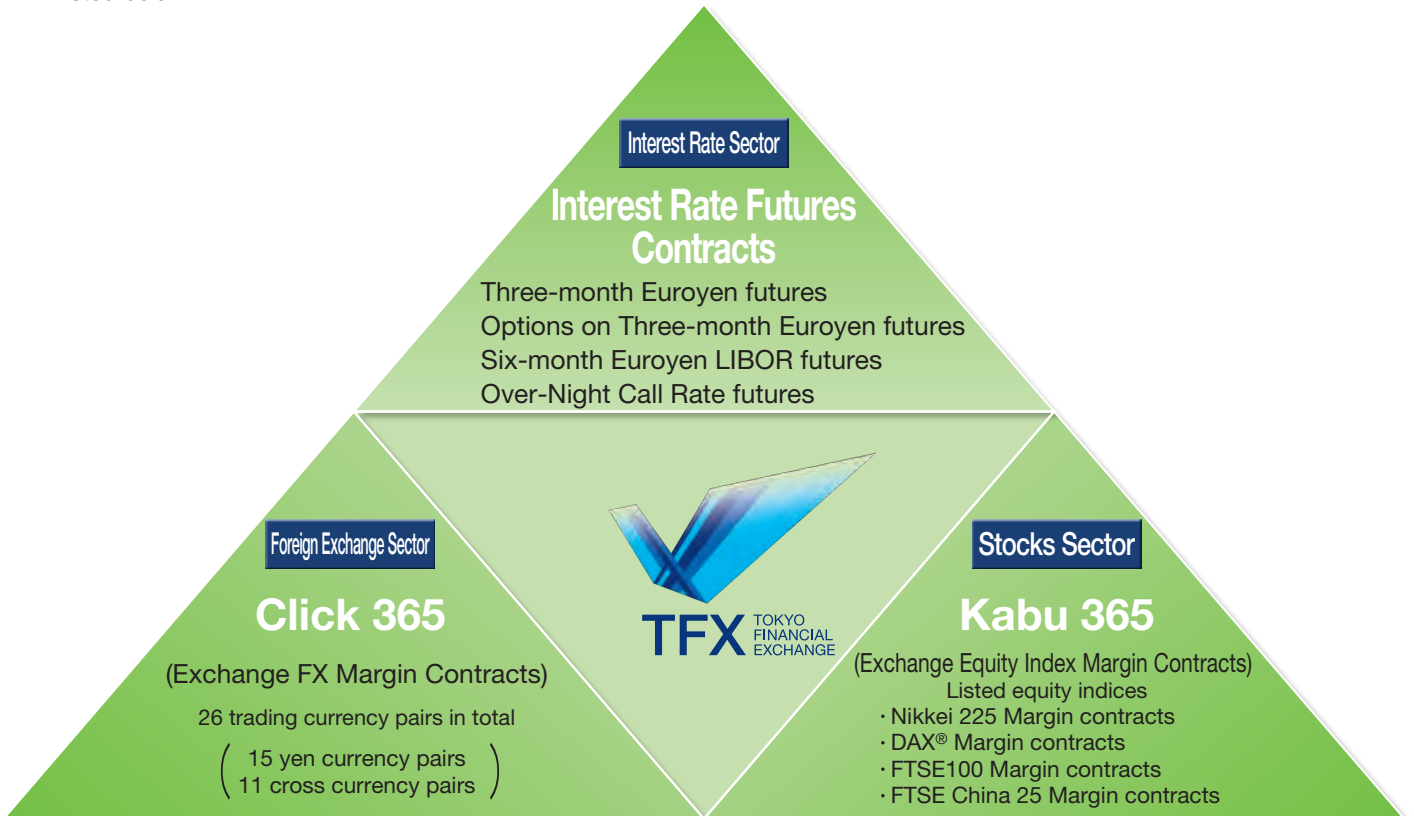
Interest Rate Sector

Interest Rate Futures Contracts

Three-month Euroyen futures
Options on Three-month Euroyen futures
Six-month Euroyen LIBOR futures
Over-Night Call Rate futures

Foreign Exchange Sector

Click 365

(Exchange FX Margin Contracts)

26 trading currency pairs in total

( 15 yen currency pairs
11 cross currency pairs )

TFX TOKYO FINANCIAL EXCHANGE

Stocks Sector

Kabu 365

(Exchange Equity Index Margin Contracts)
Listed equity indices
・Nikkei 225 Margin contracts
・DAX® Margin contracts
・FTSE100 Margin contracts
・FTSE China 25 Margin contracts